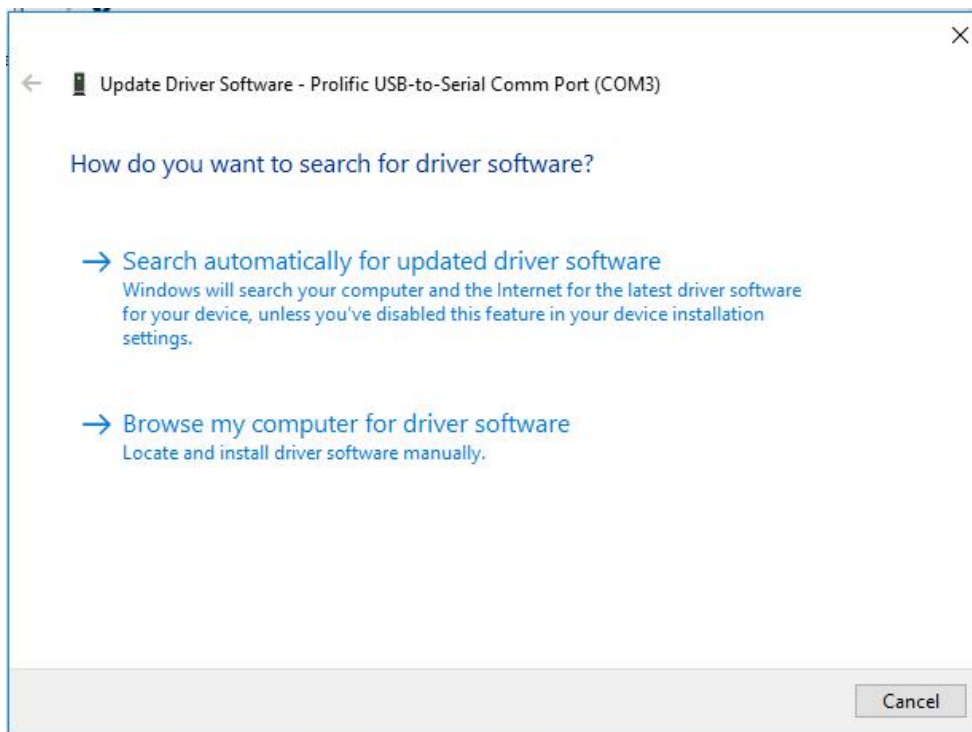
×

← Update Driver Software - Prolific USB-to-Serial Comm Port (COM3)

How do you want to search for driver software?

→ Search automatically for updated driver software
Windows will search your computer and the Internet for the latest driver software for your device, unless you've disabled this feature in your device installation settings.

→ Browse my computer for driver software
Locate and install driver software manually.

Cancel